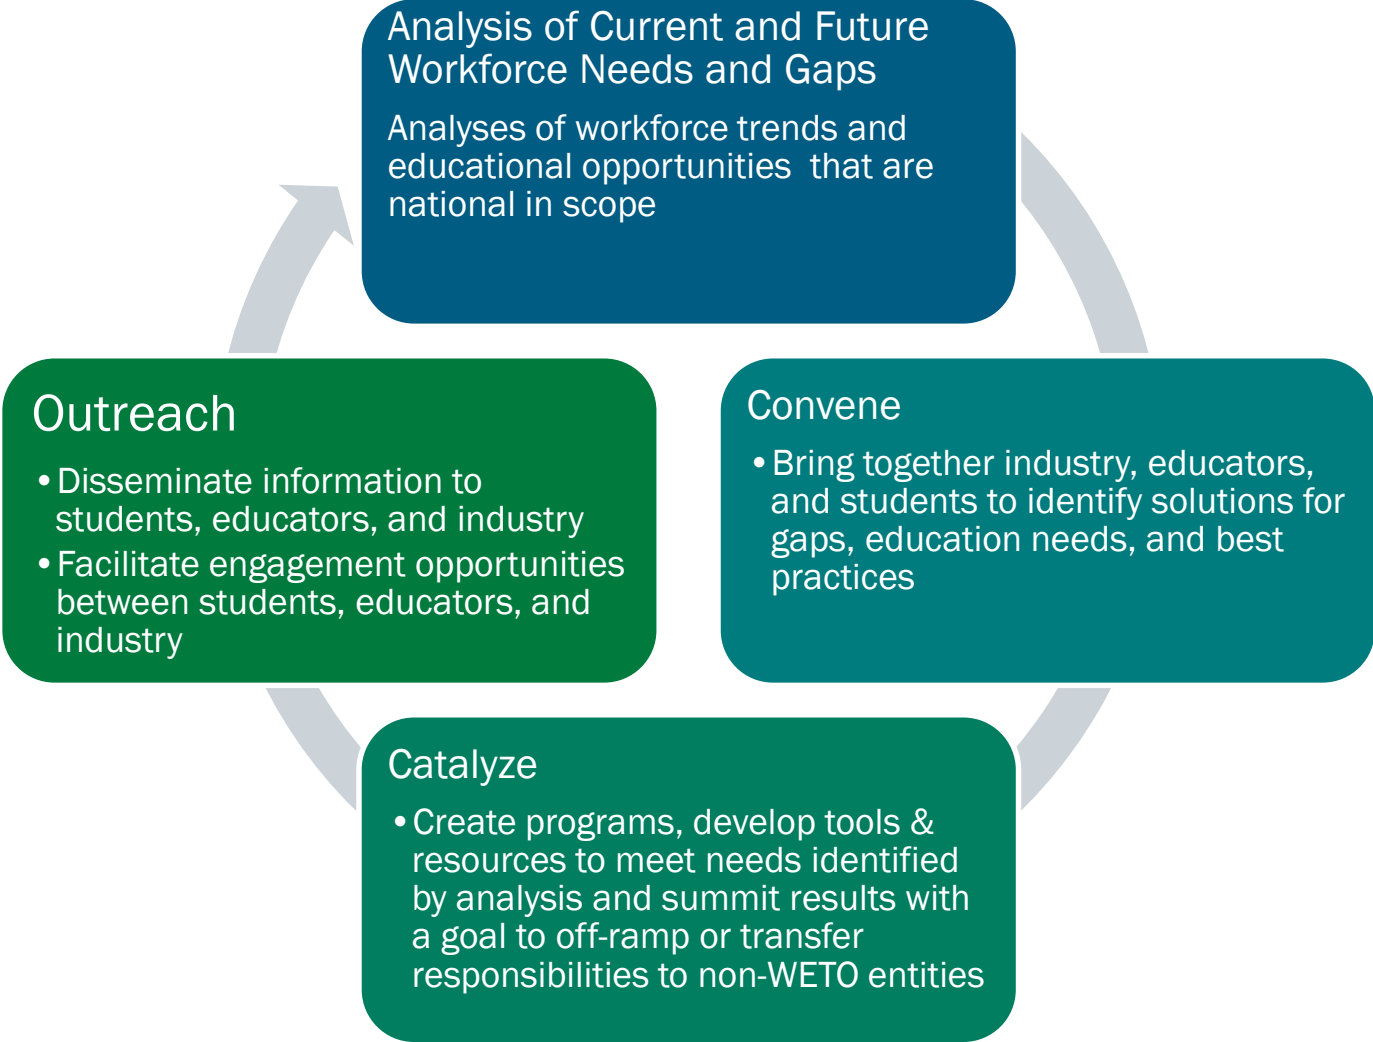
Analysis of Current and Future Workforce Needs and Gaps

Analyses of workforce trends and educational opportunities that are national in scope

Convene

• Bring together industry, educators, and students to identify solutions for gaps, education needs, and best practices

Catalyze

• Create programs, develop tools & resources to meet needs identified by analysis and summit results with a goal to off-ramp or transfer responsibilities to non-WETO entities

Outreach

• Disseminate information to students, educators, and industry

• Facilitate engagement opportunities between students, educators, and industry